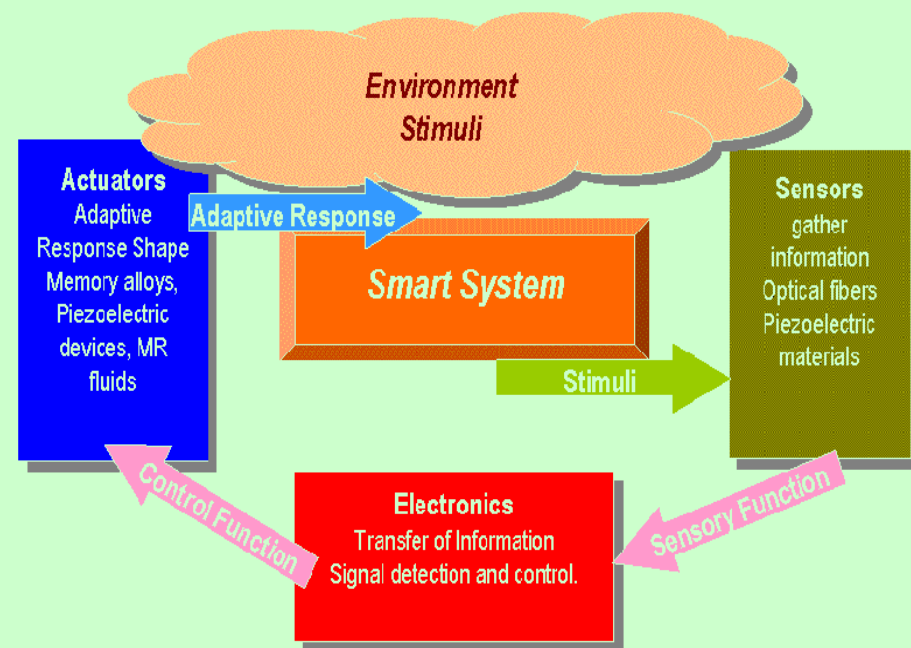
Environment Stimuli

Actuators
Adaptive Response Shape Memory alloys, Piezoelectric devices, MR fluids

Adaptive Response

Smart System

Stimuli

Sensors
gather information Optical fibers Piezoelectric materials

Control Function

Electronics
Transfer of Information
Signal detection and control.

Sensory Function